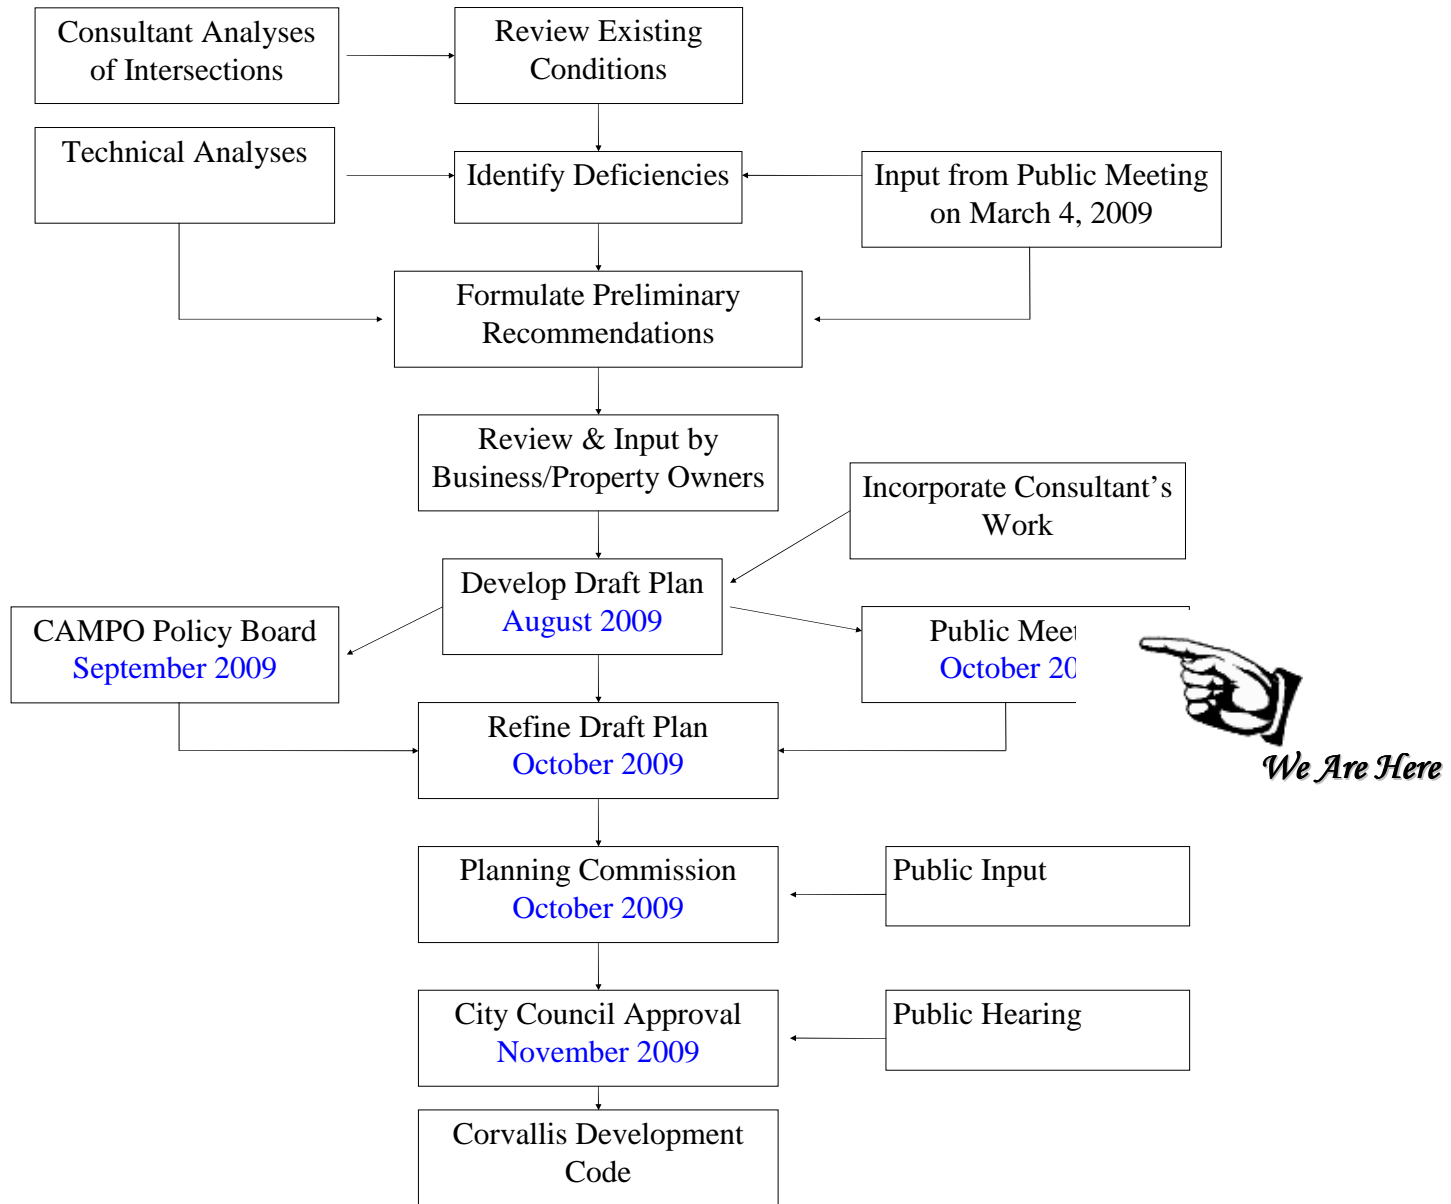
Consultant Analyses of Intersections

Review Existing Conditions

Technical Analyses

Identify Deficiencies

Input from Public Meeting on March 4, 2009

Formulate Preliminary Recommendations

Review & Input by Business/Property Owners

Incorporate Consultant’s Work

Develop Draft Plan
August 2009

CAMPO Policy Board
September 2009

Public Meet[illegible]
October 20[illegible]

We Are Here

Refine Draft Plan
October 2009

Planning Commission
October 2009

Public Input

City Council Approval
November 2009

Public Hearing

Corvallis Development Code